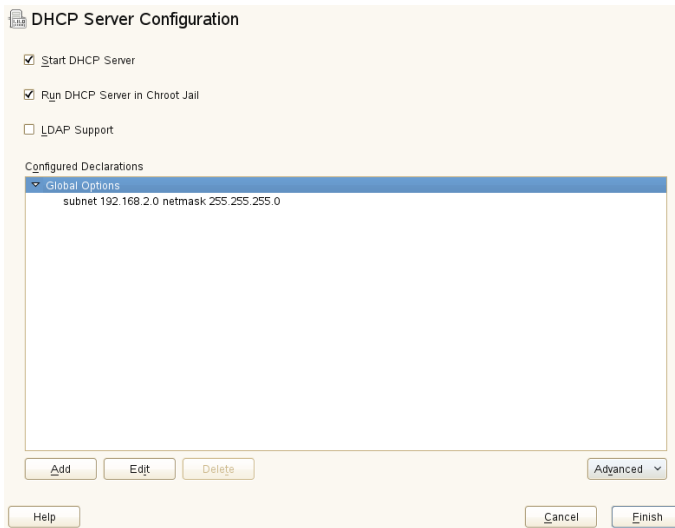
DHCP Server Configuration

Start DHCP Server

Run DHCP Server in Chroot Jail

LDAP Support

Configured Declarations

Global Options

subnet 192.168.2.0 netmask 255.255.255.0

Add

Edit

Delete

Advanced

Help

Cancel

Finish